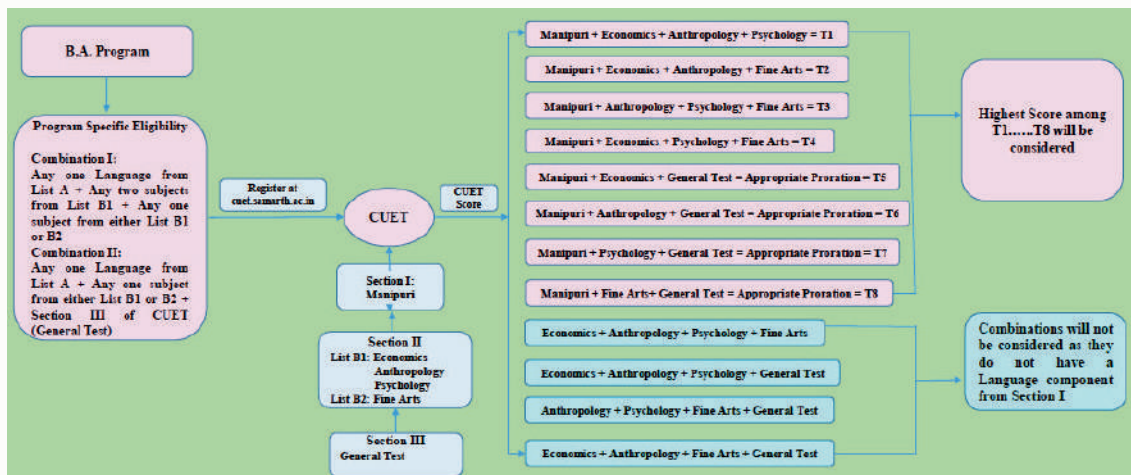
B.A. Program

Program Specific Eligibility

Combination I:
Any one Language from List A + Any two subjects from List B1 + Any one subject from either List B1 or B2
Combination II:
Any one Language from List A + Any one subject from either List B1 or B2 + Section III of CUET (General Test)

Register at cuet.samarth.ac.in

CUET

Section I:
Manipuri

Section II
List B1: Economics
Anthropology
Psychology
List B2: Fine Arts

Section III
General Test

CUET Score

Manipuri + Economics + Anthropology + Psychology = T1

Manipuri + Economics + Anthropology + Fine Arts = T2

Manipuri + Anthropology + Psychology + Fine Arts = T3

Manipuri + Economics + Psychology + Fine Arts = T4

Manipuri + Economics + General Test = Appropriate Proration = T5

Manipuri + Anthropology + General Test = Appropriate Proration = T6

Manipuri + Psychology + General Test = Appropriate Proration = T7

Manipuri + Fine Arts+ General Test = Appropriate Proration = T8

Economics + Anthropology + Psychology + Fine Arts

Economics + Anthropology + Psychology + General Test

Anthropology + Psychology + Fine Arts + General Test

Economics + Anthropology + Fine Arts + General Test

Highest Score among T1......T8 will be considered

Combinations will not be considered as they do not have a Language component from Section I